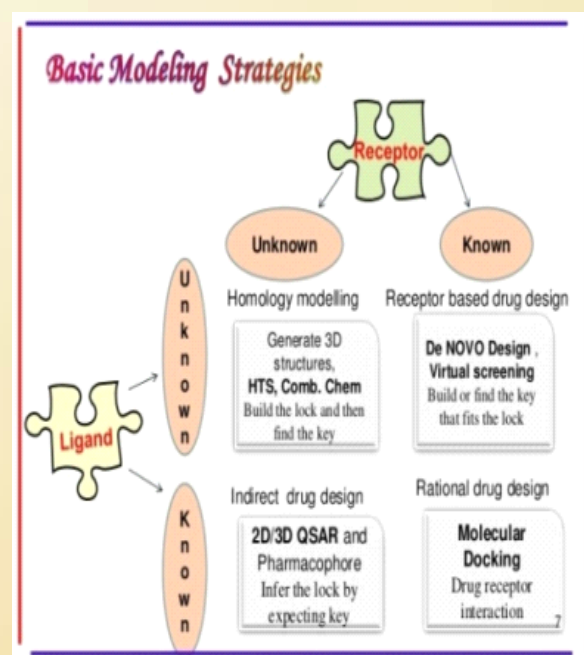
Basic Modeling Strategies

Receptor

Unknown

Known

Unknown

Homology modelling

Receptor based drug design

Generate 3D structures, HTS, Comb. Chem Build the lock and then find the key

De NOVO Design , Virtual screening Build or find the key that fits the lock

Ligand

Known

Indirect drug design

Rational drug design

2D/3D QSAR and Pharmacophore Infer the lock by expecting key

Molecular Docking Drug receptor interaction

7